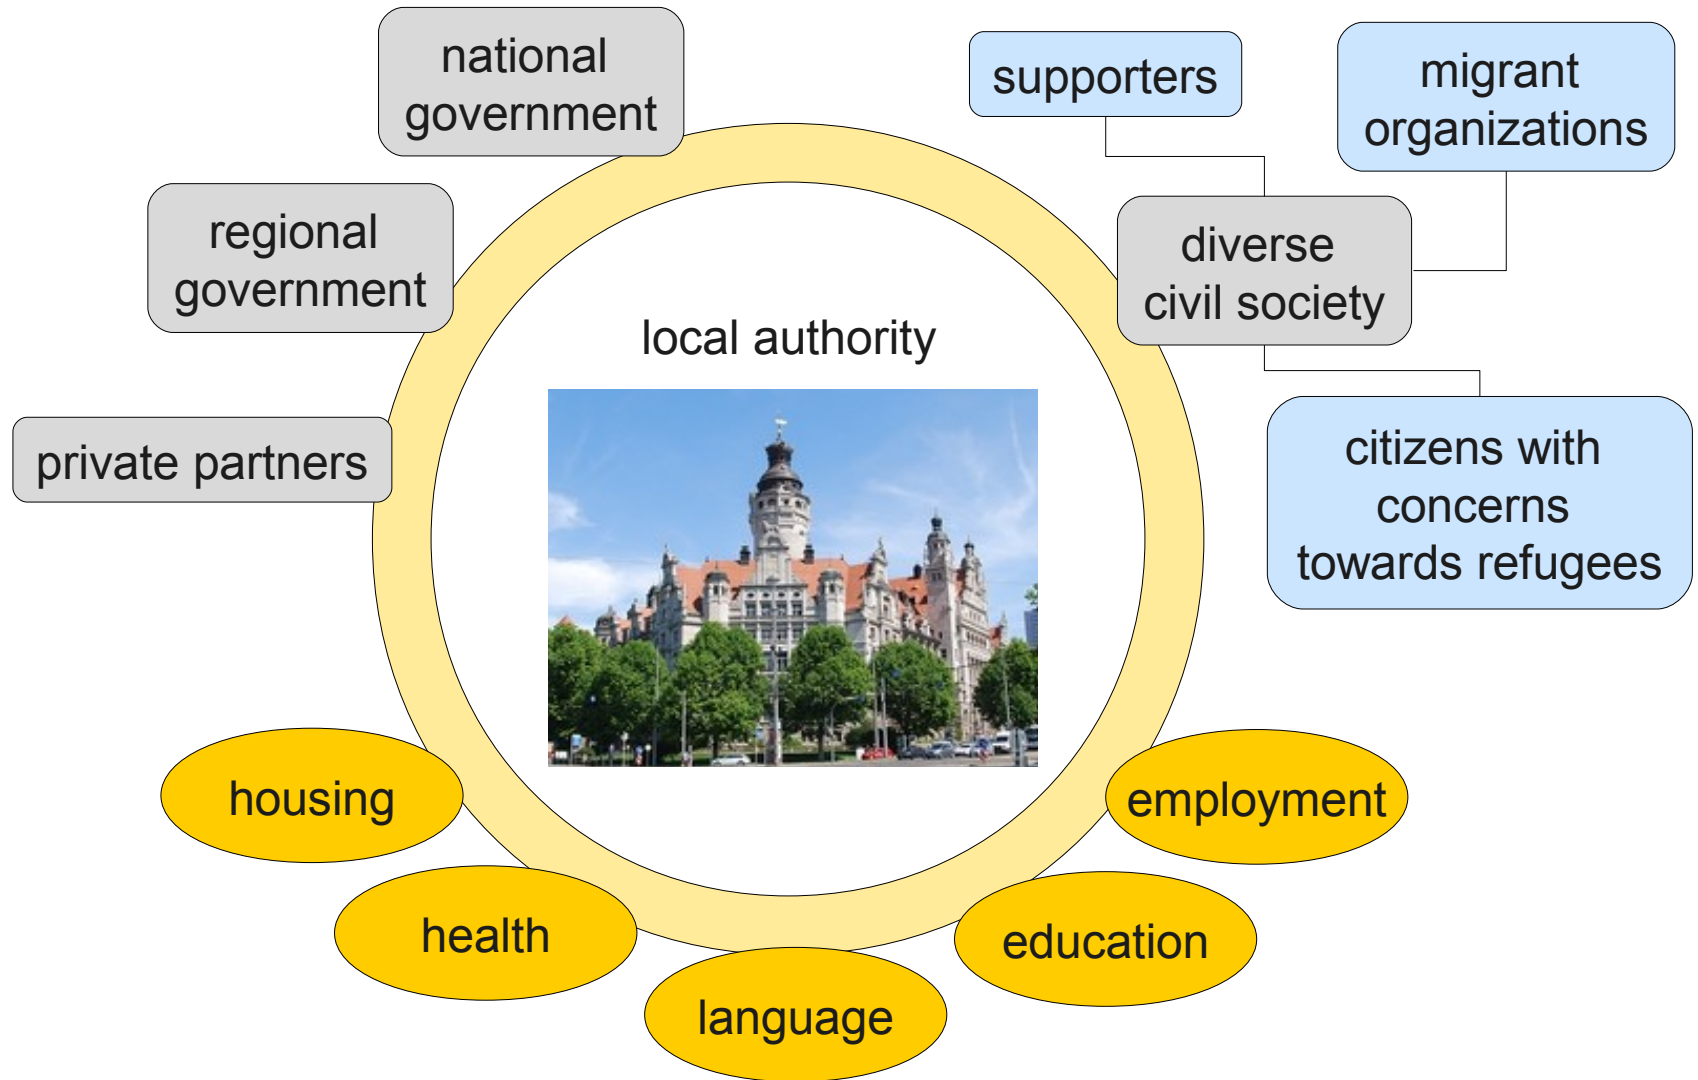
national government

supporters

migrant organizations

regional government

diverse civil society

local authority

private partners

citizens with concerns towards refugees

housing

employment

health

education

language